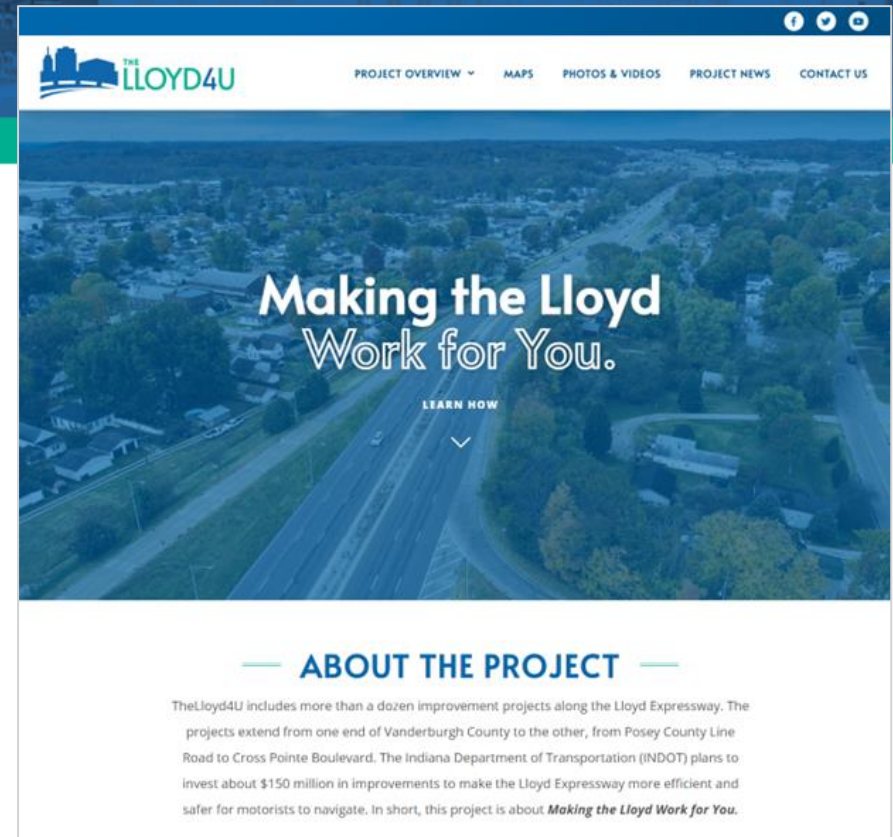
THE LLOYD4U

PROJECT OVERVIEW MAPS PHOTOS & VIDEOS PROJECT NEWS CONTACT US

Making the Lloyd Work for You.

LEARN HOW

ABOUT THE PROJECT

TheLloyd4U includes more than a dozen improvement projects along the Lloyd Expressway. The projects extend from one end of Vanderburgh County to the other, from Posey County Line Road to Cross Pointe Boulevard. The Indiana Department of Transportation (INDOT) plans to invest about $150 million in improvements to make the Lloyd Expressway more efficient and safer for motorists to navigate. In short, this project is about *Making the Lloyd Work for You.*